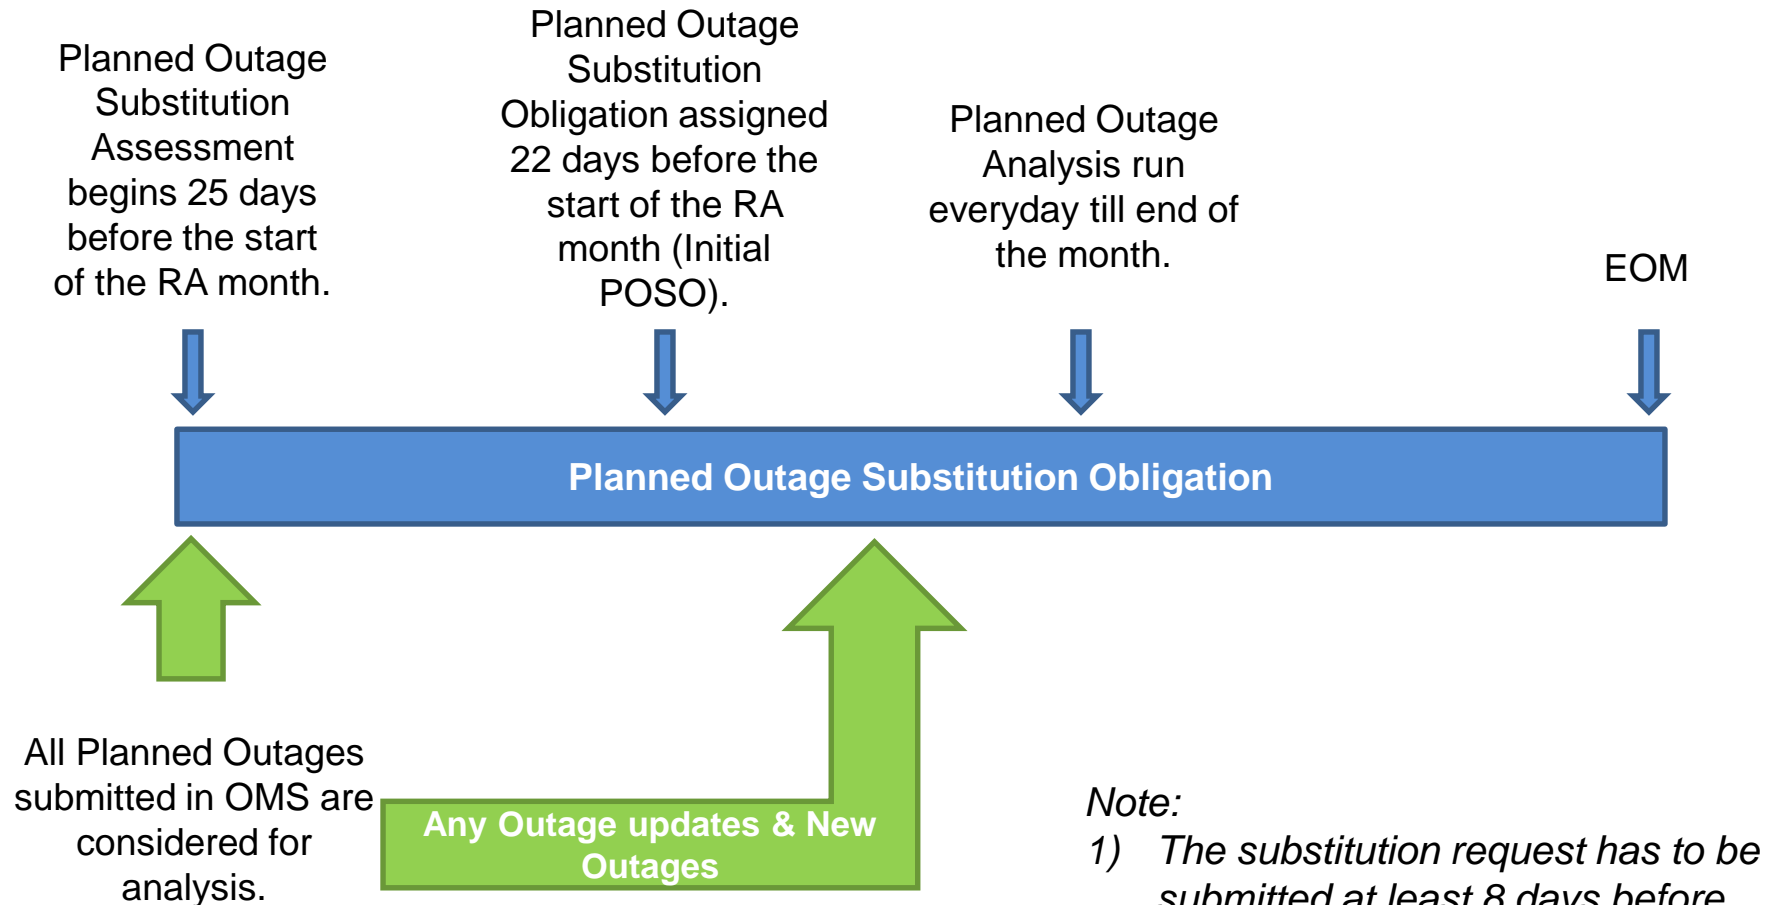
Planned Outage Substitution Assessment begins 25 days before the start of the RA month.

Planned Outage Substitution Obligation assigned 22 days before the start of the RA month (Initial POSO).

Planned Outage Analysis run everyday till end of the month.

EOM

Planned Outage Substitution Obligation

All Planned Outages submitted in OMS are considered for analysis.

Any Outage updates & New Outages

Note:

1) The substitution request has to be submitted at least 8 days before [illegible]